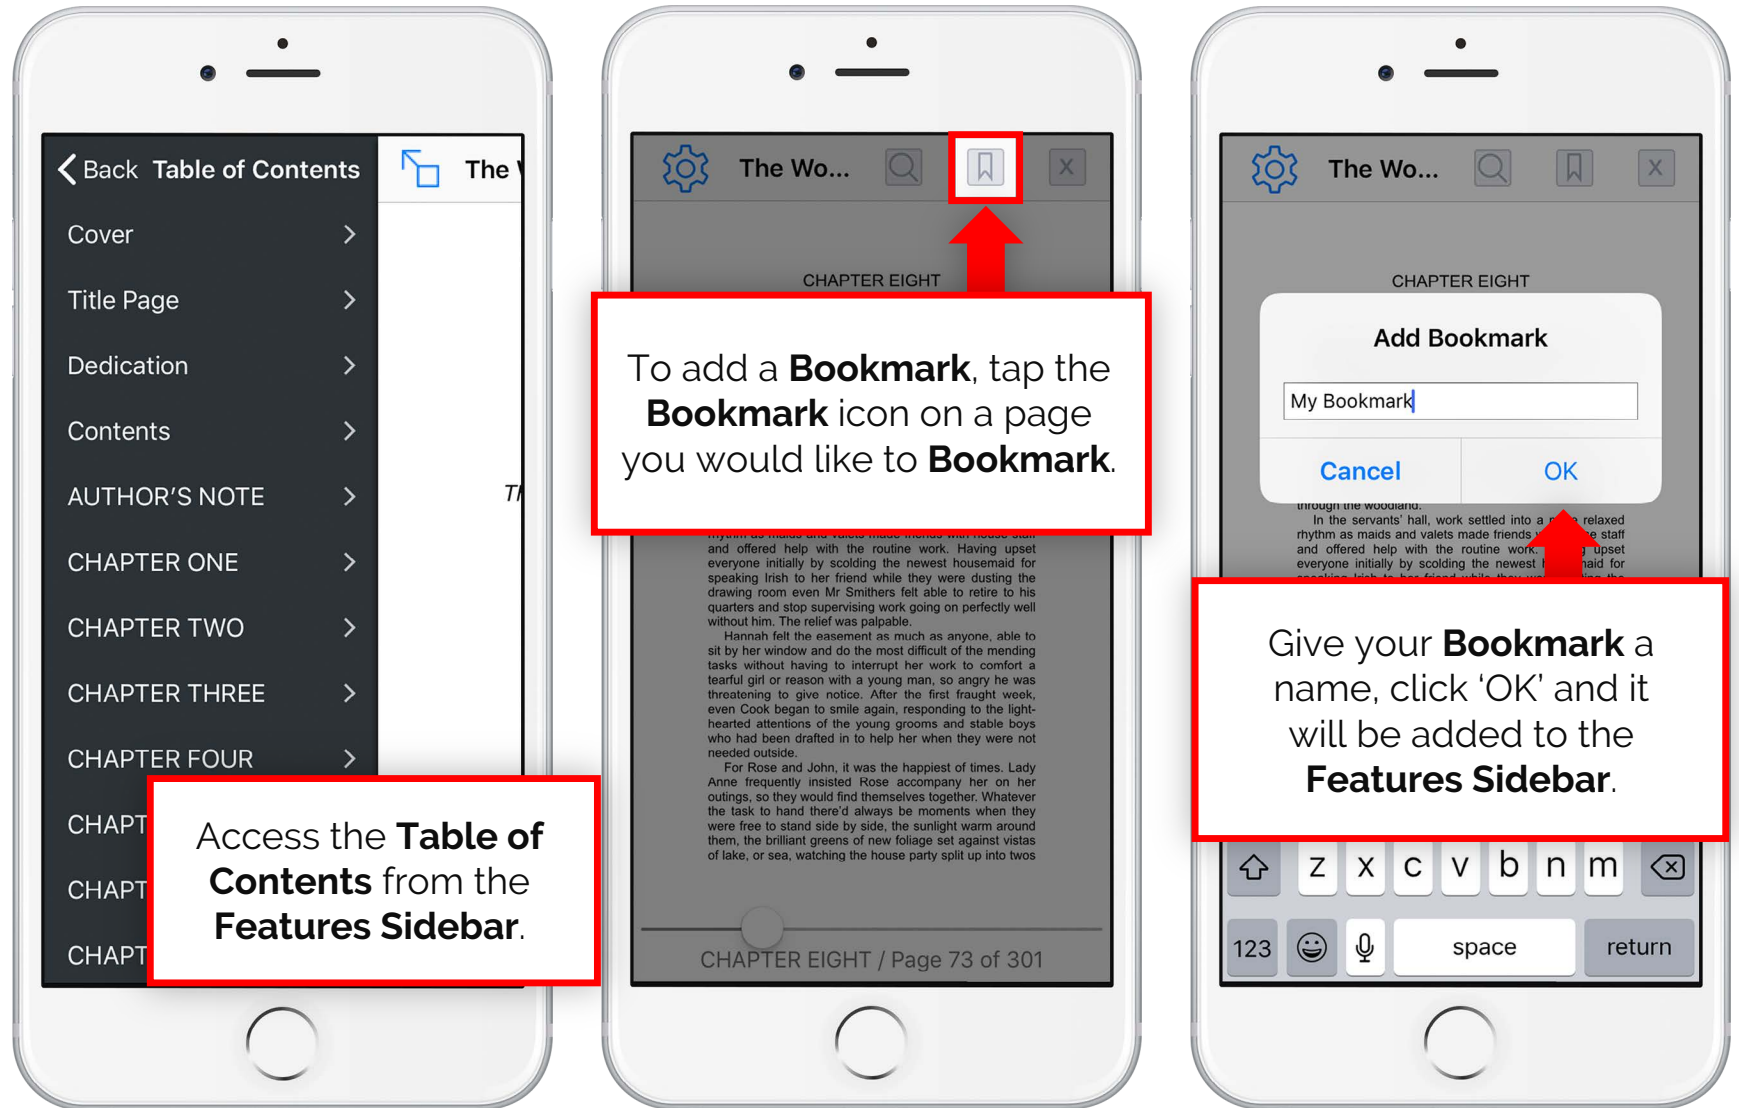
Back Table of Contents

The

Cover

Title Page

Dedication

Contents

AUTHOR'S NOTE

CHAPTER ONE

CHAPTER TWO

CHAPTER THREE

CHAPTER FOUR

CHAPT

CHAPT

CHAPT

Th

Access the **Table of Contents** from the **Features Sidebar**.

The Wo...

X

CHAPTER EIGHT

To add a **Bookmark**, tap the **Bookmark** icon on a page you would like to **Bookmark**.

and offered help with the routine work. Having upset everyone initially by scolding the newest housemaid for speaking Irish to her friend while they were dusting the drawing room even Mr Smithers felt able to retire to his quarters and stop supervising work going on perfectly well without him. The relief was palpable.

Hannah felt the easement as much as anyone, able to sit by her window and do the most difficult of the mending tasks without having to interrupt her work to comfort a tearful girl or reason with a young man, so angry he was threatening to give notice. After the first fraught week, even Cook began to smile again, responding to the light-hearted attentions of the young grooms and stable boys who had been drafted in to help her when they were not needed outside.

For Rose and John, it was the happiest of times. Lady Anne frequently insisted Rose accompany her on her outings, so they would find themselves together. Whatever the task to hand there'd always be moments when they were free to stand side by side, the sunlight warm around them, the brilliant greens of new foliage set against vistas of lake, or sea, watching the house party split up into twos

CHAPTER EIGHT / Page 73 of 301

The Wo...

X

CHAPTER EIGHT

Add Bookmark

My Bookmark

Cancel

OK

through the woodland.

In the servants' hall, work settled into a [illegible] relaxed rhythm as maids and valets made friends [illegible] staff and offered help with the routine work. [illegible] upset everyone initially by scolding the newest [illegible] maid for

Give your **Bookmark** a name, click 'OK' and it will be added to the **Features Sidebar**.

z x c v b n m

123

space

return